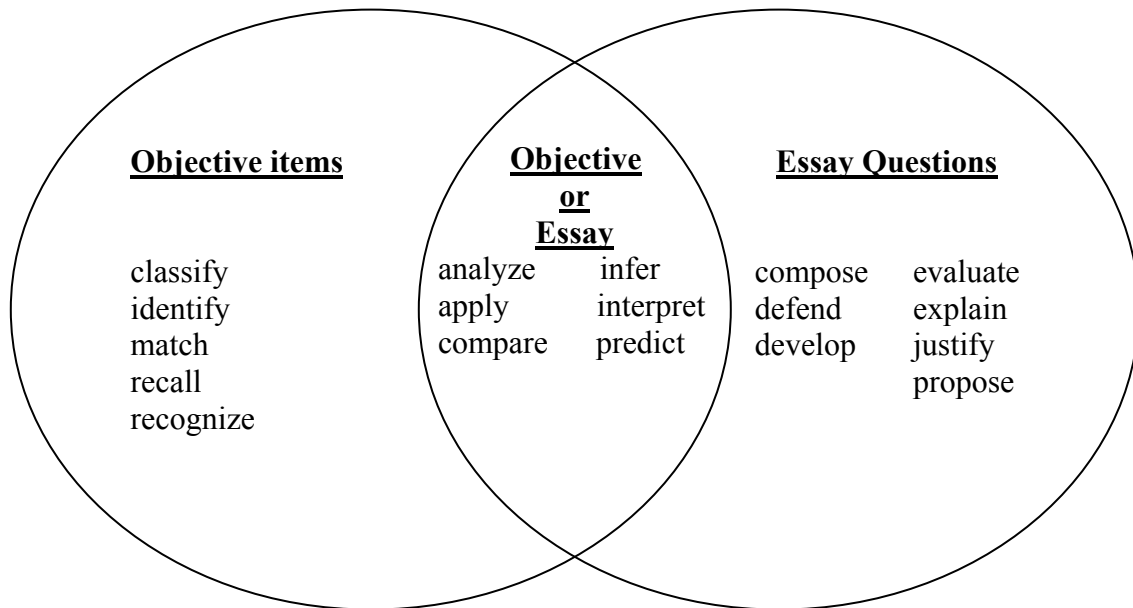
Objective items

classify
identify
match
recall
recognize

Objective
or
Essay

analyze
apply
compare

infer
interpret
predict

Essay Questions

compose
defend
develop

evaluate
explain
justify
propose